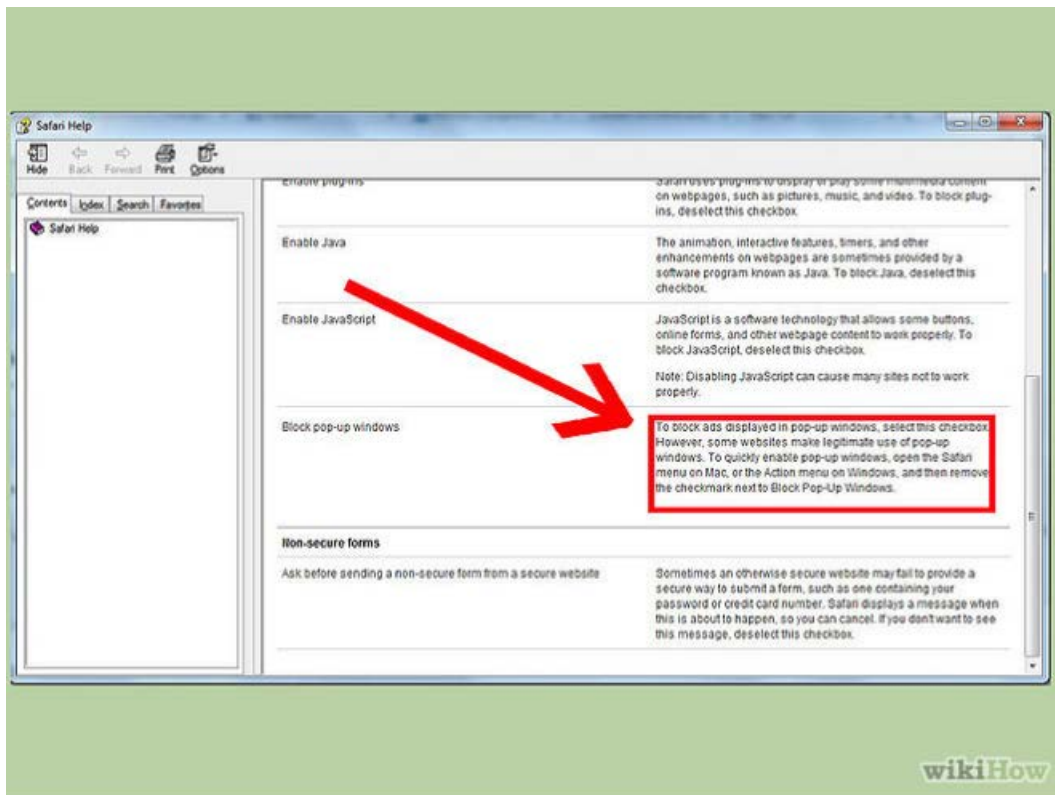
Safari Help

Hide Back Forward Print Options

Contents Index Search Favorites

Safari Help

| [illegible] | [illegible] on webpages, such as pictures, music, and video. To block plug-ins, deselect this checkbox. |
|---|---|
| Enable Java | The animation, interactive features, timers, and other enhancements on webpages are sometimes provided by a software program known as Java. To block Java, deselect this checkbox. |
| Enable JavaScript | JavaScript is a software technology that allows some buttons, online forms, and other webpage content to work properly. To block JavaScript, deselect this checkbox. Note: Disabling JavaScript can cause many sites not to work properly. |
| Block pop-up windows | To block ads displayed in pop-up windows, select this checkbox. However, some websites make legitimate use of pop-up windows. To quickly enable pop-up windows, open the Safari menu on Mac, or the Action menu on Windows, and then remove the checkmark next to Block Pop-Up Windows. |

Non-secure forms

| Ask before sending a non-secure form from a secure website | Sometimes an otherwise secure website may fail to provide a secure way to submit a form, such as one containing your password or credit card number. Safari displays a message when this is about to happen, so you can cancel. If you don't want to see this message, deselect this checkbox. |
|---|---|

wikiHow